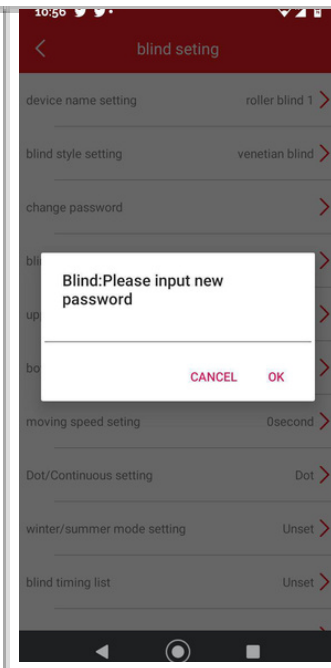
10:56

blind seting

device name setting roller blind 1

blind style setting venetian blind

change password

bli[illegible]

up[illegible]

bo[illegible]

Blind:Please input new password

CANCEL OK

moving speed seting 0second

Dot/Continuous setting Dot

winter/summer mode setting Unset

blind timing list Unset